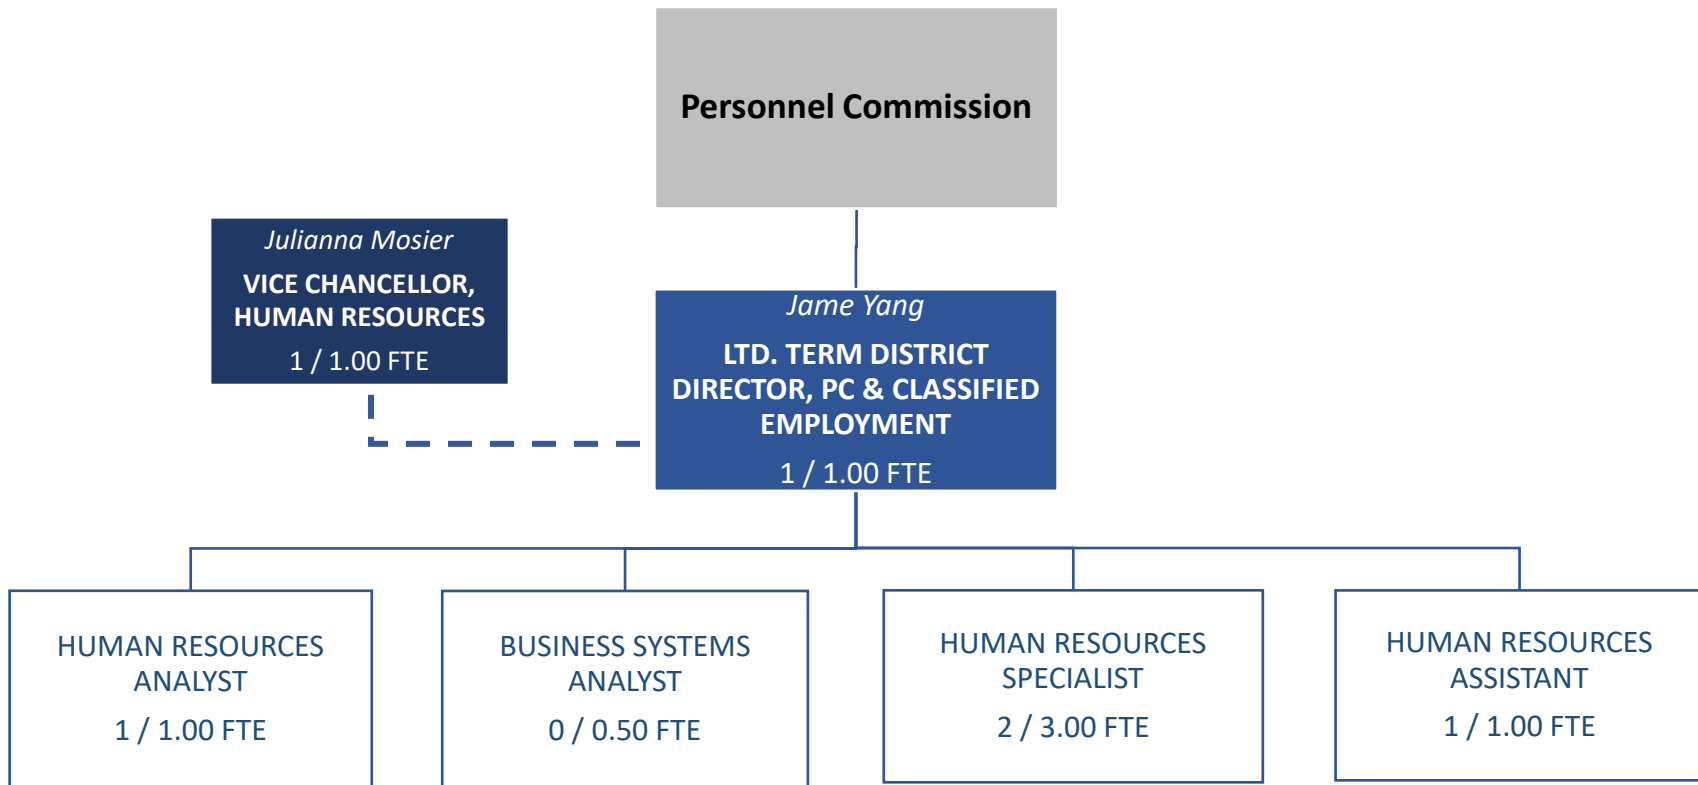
Personnel Commission

Julianna Mosier
VICE CHANCELLOR, HUMAN RESOURCES
1 / 1.00 FTE

Jame Yang
LTD. TERM DISTRICT DIRECTOR, PC & CLASSIFIED EMPLOYMENT
1 / 1.00 FTE

HUMAN RESOURCES ANALYST
1 / 1.00 FTE

BUSINESS SYSTEMS ANALYST
0 / 0.50 FTE

HUMAN RESOURCES SPECIALIST
2 / 3.00 FTE

HUMAN RESOURCES ASSISTANT
1 / 1.00 FTE